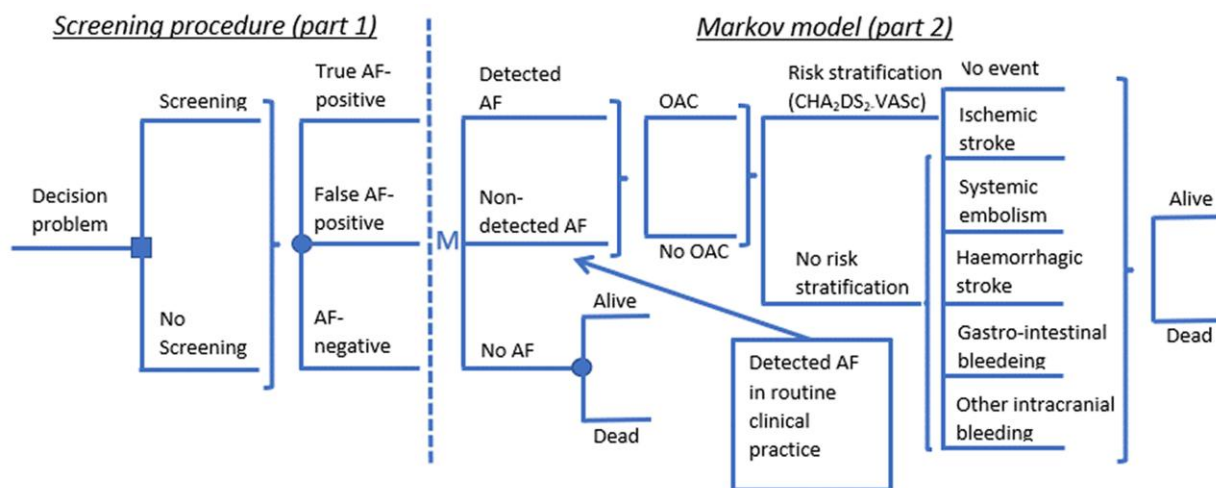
Screening procedure (part 1)

Markov model (part 2)

Decision problem

Screening

No Screening

True AF-positive

False AF-positive

AF-negative

M

Detected AF

Non-detected AF

No AF

Alive

Dead

OAC

No OAC

Risk stratification ($CHA_2DS_2$-VASc)

No risk stratification

Detected AF in routine clinical practice

No event

Ischemic stroke

Systemic embolism

Haemorrhagic stroke

Gastro-intestinal bleedeing

Other intracranial bleeding

Alive

Dead